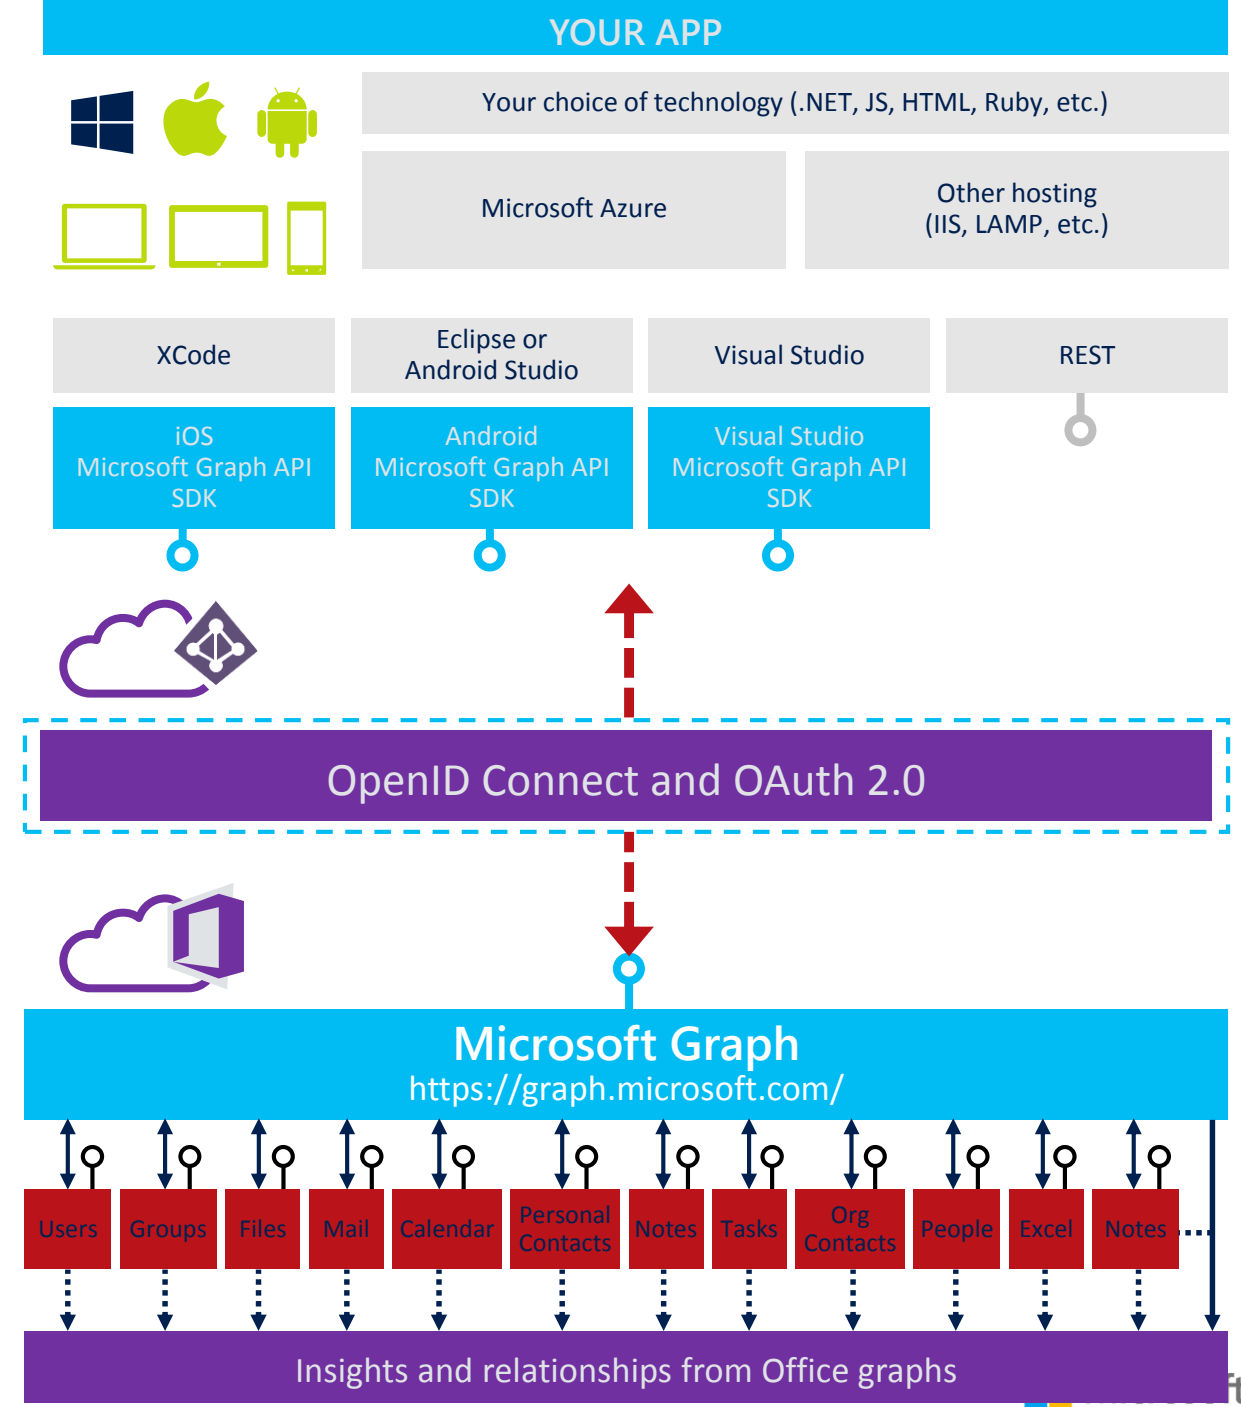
YOUR APP

Your choice of technology (.NET, JS, HTML, Ruby, etc.)

Microsoft Azure

Other hosting (IIS, LAMP, etc.)

XCode

Eclipse or Android Studio

Visual Studio

REST

iOS Microsoft Graph API SDK

Android Microsoft Graph API SDK

Visual Studio Microsoft Graph API SDK

OpenID Connect and OAuth 2.0

Microsoft Graph
https://graph.microsoft.com/

Users

Groups

Files

Mail

Calendar

Personal Contacts

Notes

Tasks

Org Contacts

People

Excel

Notes

Insights and relationships from Office graphs